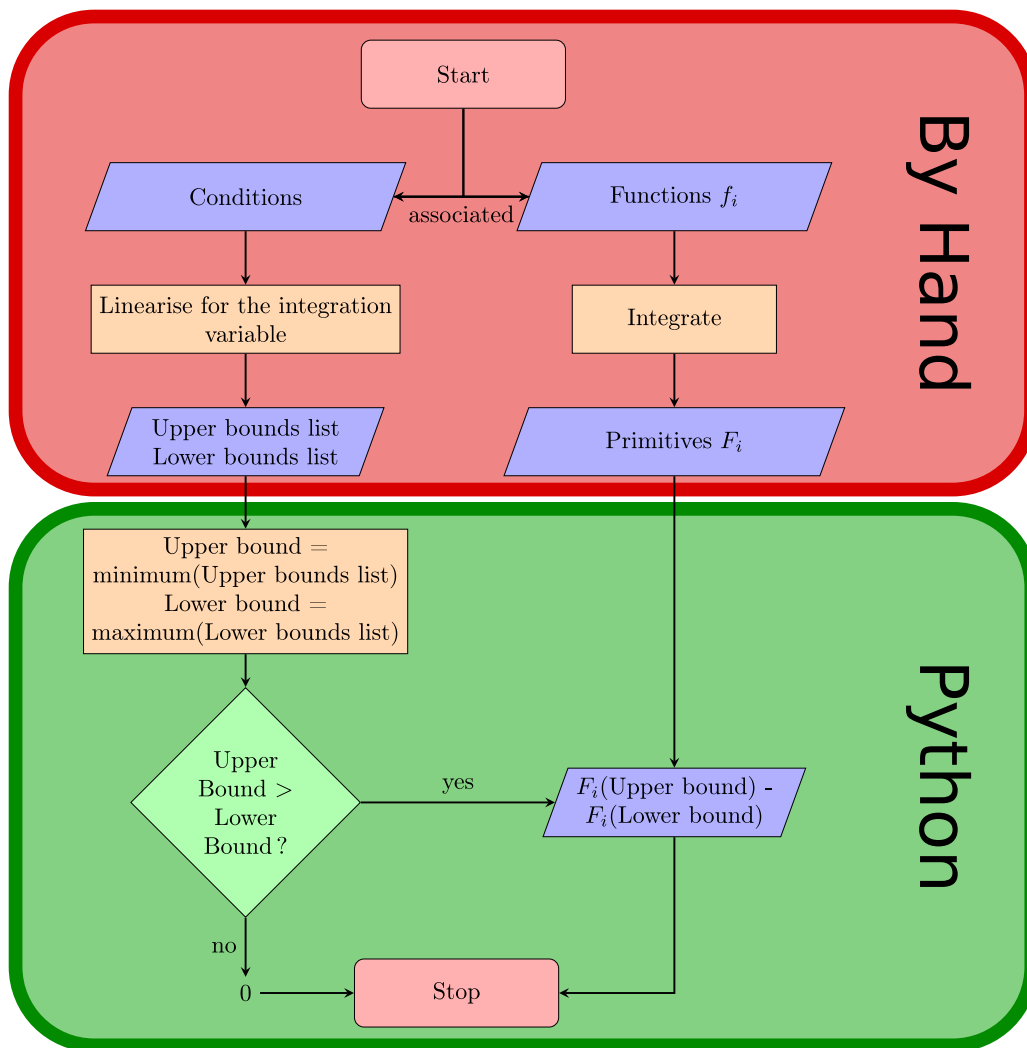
Start

Conditions

associated

Functions $f_i$

By Hand

Linearise for the integration variable

Integrate

Upper bounds list
Lower bounds list

Primitives $F_i$

Upper bound = minimum(Upper bounds list)
Lower bound = maximum(Lower bounds list)

Python

Upper Bound > Lower Bound ?

yes

$F_i$(Upper bound) - $F_i$(Lower bound)

no

0

Stop